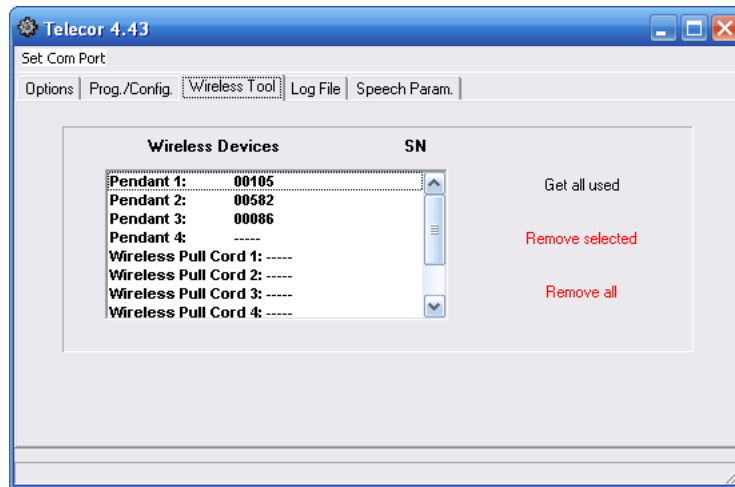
Telecor 4.43

Set Com Port

Options | Prog./Config. | Wireless Tool | Log File | Speech Param.

Wireless Devices SN

| | |
|---|---|
| Pendant 1: | 00105 |
| Pendant 2: | 00582 |
| Pendant 3: | 00086 |
| Pendant 4: | ----- |
| Wireless Pull Cord 1: | ----- |
| Wireless Pull Cord 2: | ----- |
| Wireless Pull Cord 3: | ----- |
| Wireless Pull Cord 4: | ----- |

Get all used

Remove selected

Remove all